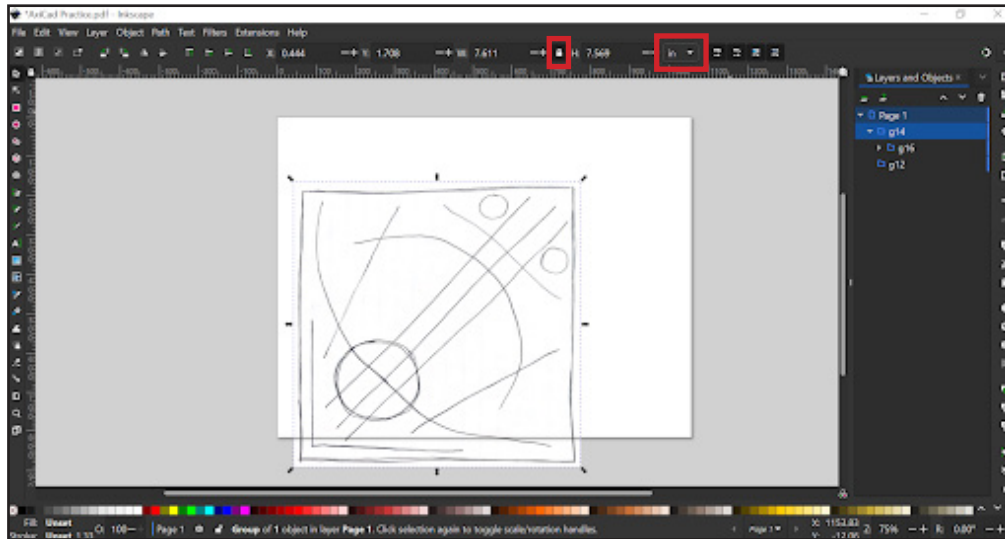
*AxiCad Practice.pdf - Inkscape

File Edit View Layer Object Path Text Filters Extensions Help

X 0.444 Y 1.708 W 7.611 H 7.569 in

Layers and Objects

Page 1
g14
g16
g12

Fill: Unset
Stroke: Unset 1.33

O: 100

Page 1

Group of 1 object in layer Page 1. Click selection again to toggle scale/rotation handles.

Page 1

X: 1153.83
Y: -12.06

Z: 75%

R: 0.00°